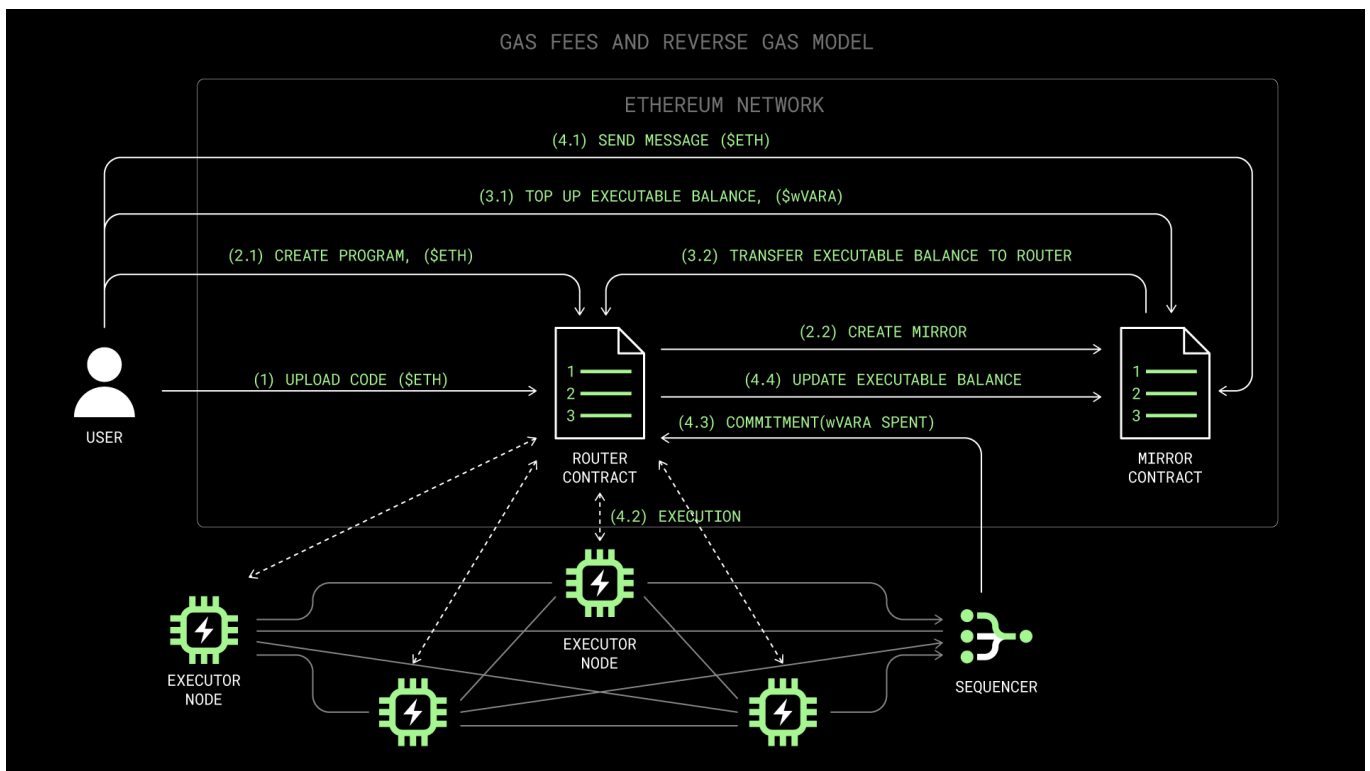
GAS FEES AND REVERSE GAS MODEL

ETHEREUM NETWORK

(4.1) SEND MESSAGE ($ETH)

(3.1) TOP UP EXECUTABLE BALANCE, ($wVARA)

(2.1) CREATE PROGRAM, ($ETH)

(3.2) TRANSFER EXECUTABLE BALANCE TO ROUTER

(2.2) CREATE MIRROR

(1) UPLOAD CODE ($ETH)

(4.4) UPDATE EXECUTABLE BALANCE

(4.3) COMMITMENT(wVARA SPENT)

USER

1
2
3

ROUTER CONTRACT

1
2
3

MIRROR CONTRACT

(4.2) EXECUTION

EXECUTOR NODE

EXECUTOR NODE

SEQUENCER